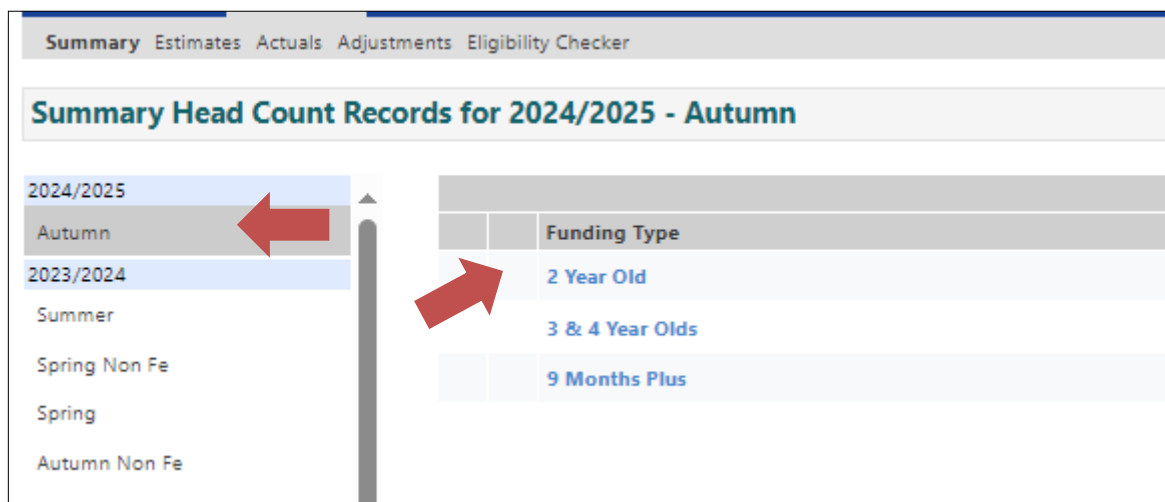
Summary Estimates Actuals Adjustments Eligibility Checker

Summary Head Count Records for 2024/2025 - Autumn

2024/2025
Autumn
2023/2024
Summer
Spring Non Fe
Spring
Autumn Non Fe

| | | Funding Type |
|---|---|---|
| | | 2 Year Old |
| | | 3 & 4 Year Olds |
| | | 9 Months Plus |